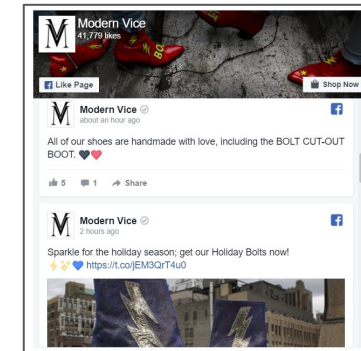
Modern Vice
41,779 likes

Like Page

Shop Now

Modern Vice
about an hour ago

All of our shoes are handmade with love, including the BOLT CUT-OUT BOOT. 🖤❤️

5 1 Share

Modern Vice
2 hours ago

Sparkle for the holiday season; get our Holiday Bolts now! ⚡✨💙 https://t.co/jEM3QrT4u0